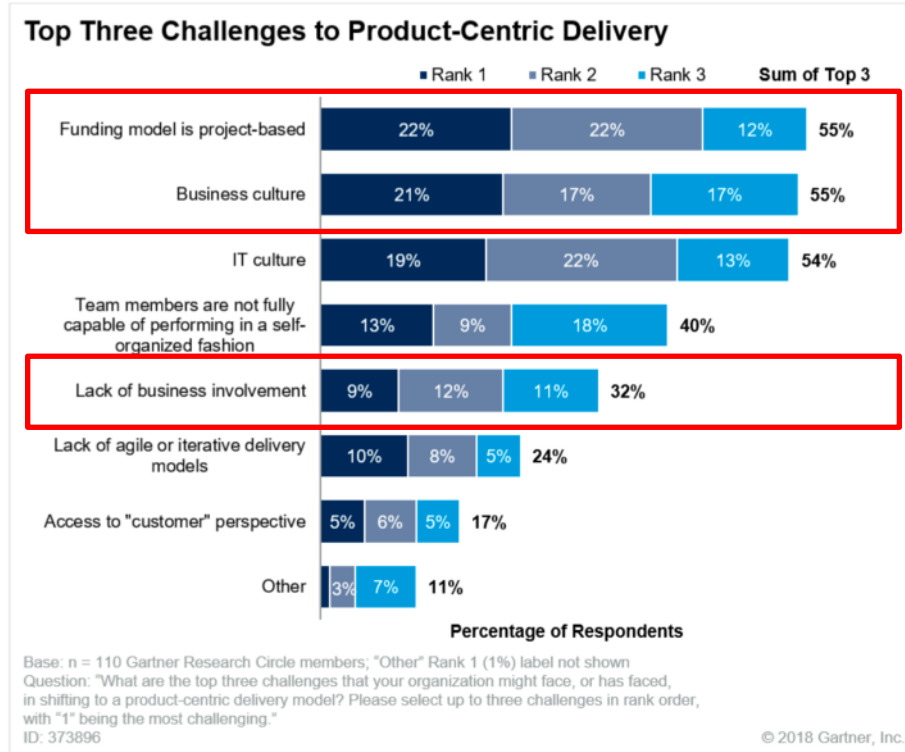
Top Three Challenges to Product-Centric Delivery

Rank 1 Rank 2 Rank 3 Sum of Top 3

| | Rank 1 | Rank 2 | Rank 3 | Sum of Top 3 |
|---|---|---|---|---|
| Funding model is project-based | 22% | 22% | 12% | 55% |
| Business culture | 21% | 17% | 17% | 55% |
| IT culture | 19% | 22% | 13% | 54% |
| Team members are not fully capable of performing in a self-organized fashion | 13% | 9% | 18% | 40% |
| Lack of business involvement | 9% | 12% | 11% | 32% |
| Lack of agile or iterative delivery models | 10% | 8% | 5% | 24% |
| Access to "customer" perspective | 5% | 6% | 5% | 17% |
| Other | | 3% | 7% | 11% |

Percentage of Respondents

Base: n = 110 Gartner Research Circle members; "Other" Rank 1 (1%) label not shown
Question: "What are the top three challenges that your organization might face, or has faced, in shifting to a product-centric delivery model? Please select up to three challenges in rank order, with "1" being the most challenging."
ID: 373896

© 2018 Gartner, Inc.